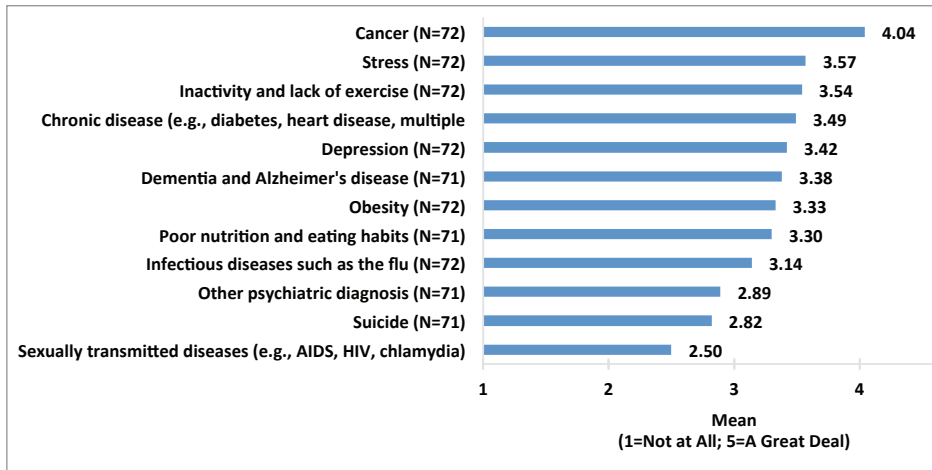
Cancer (N=72)
Stress (N=72)
Inactivity and lack of exercise (N=72)
Chronic disease (e.g., diabetes, heart disease, multiple
Depression (N=72)
Dementia and Alzheimer's disease (N=71)
Obesity (N=72)
Poor nutrition and eating habits (N=71)
Infectious diseases such as the flu (N=72)
Other psychiatric diagnosis (N=71)
Suicide (N=71)
Sexually transmitted diseases (e.g., AIDS, HIV, chlamydia)

4.04
3.57
3.54
3.49
3.42
3.38
3.33
3.30
3.14
2.89
2.82
2.50

1
2
3
4

Mean
(1=Not at All; 5=A Great Deal)